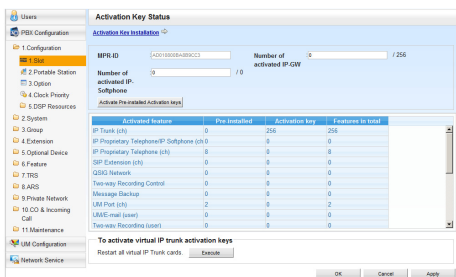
Users
PBX Configuration
1.Configuration
1.Slot
2.Portable Station
3.Option
4.Clock Priority
5.DSP Resources
2.System
3.Group
4.Extension
5.Optional Device
6.Feature
7.TRS
8.ARS
9.Private Network
10.CO & Incoming Call
11.Maintenance
UM Configuration
Network Service

Activation Key Status

Activation Key Installation

MPR-ID | A0010000BAB89CC3
Number of activated IP-GW | 0 | / 256
Number of activated IP-Softphone | 0 | / 0

Activate Pre-installed Activation keys

| Activated feature | Pre-installed | Activation key | Feature in total |
|---|---|---|---|
| IP Trunk (ch) | 0 | 256 | 256 |
| IP Proprietary Telephone/IP Softphone (ch) | 0 | 0 | 0 |
| IP Proprietary Telephone (ch) | 0 | 8 | 8 |
| SIP Extension (ch) | 0 | 0 | 0 |
| QSIG Network | 0 | 0 | 0 |
| Two-way Recording Control | 0 | 0 | 0 |
| Message Backup | 0 | 0 | 0 |
| UM Port (ch) | 2 | 0 | 2 |
| UM/E-mail (user) | 0 | 0 | 0 |
| Two-way Recording (user) | 0 | 0 | 0 |

To activate virtual IP trunk activation keys
Restart all virtual IP Trunk cards. Execute

OK Cancel Apply